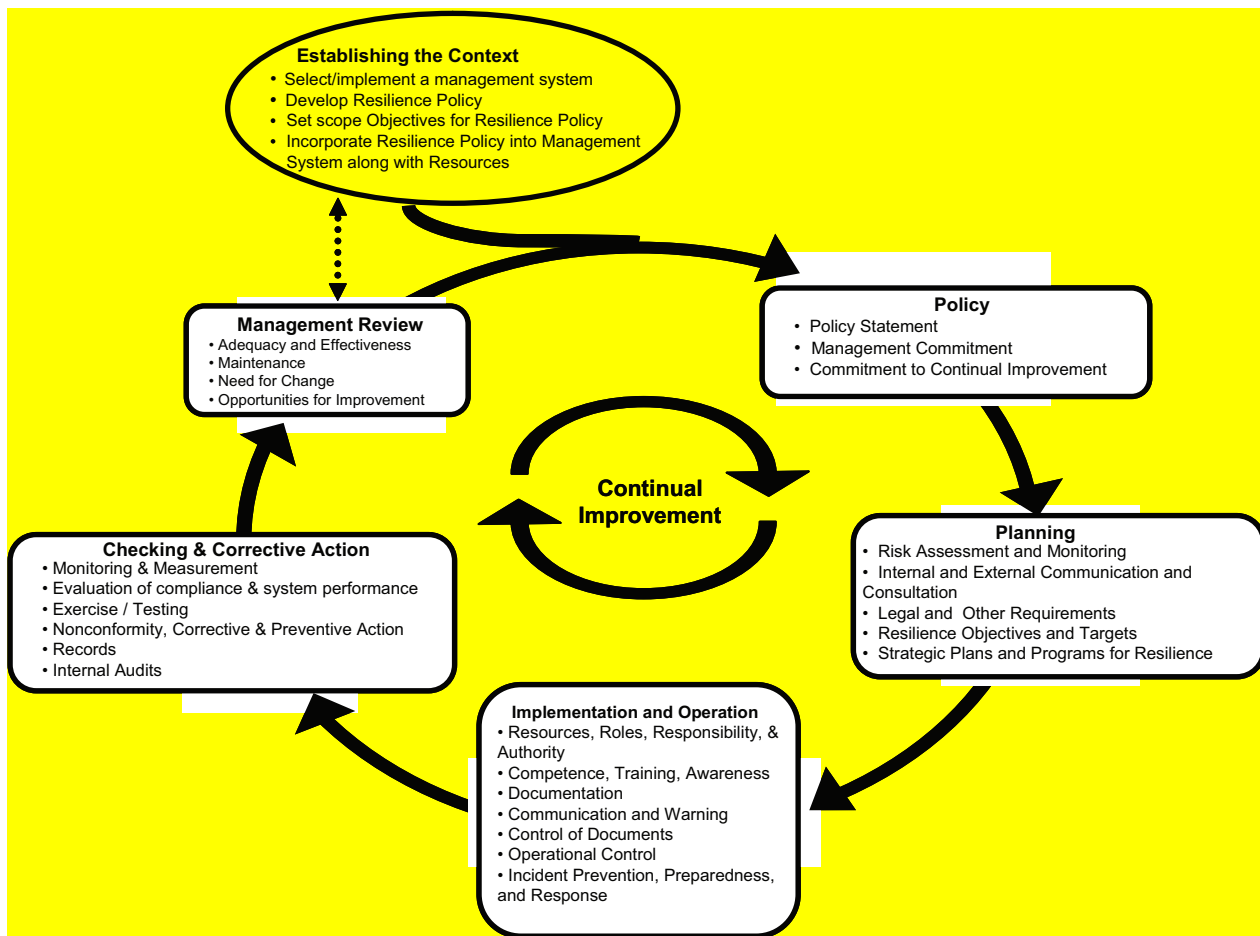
Establishing the Context
• Select/implement a management system
• Develop Resilience Policy
• Set scope Objectives for Resilience Policy
• Incorporate Resilience Policy into Management System along with Resources

Policy
• Policy Statement
• Management Commitment
• Commitment to Continual Improvement

Planning
• Risk Assessment and Monitoring
• Internal and External Communication and Consultation
• Legal and Other Requirements
• Resilience Objectives and Targets
• Strategic Plans and Programs for Resilience

Implementation and Operation
• Resources, Roles, Responsibility, & Authority
• Competence, Training, Awareness
• Documentation
• Communication and Warning
• Control of Documents
• Operational Control
• Incident Prevention, Preparedness, and Response

Checking & Corrective Action
• Monitoring & Measurement
• Evaluation of compliance & system performance
• Exercise / Testing
• Nonconformity, Corrective & Preventive Action
• Records
• Internal Audits

Management Review
• Adequacy and Effectiveness
• Maintenance
• Need for Change
• Opportunities for Improvement

Continual Improvement